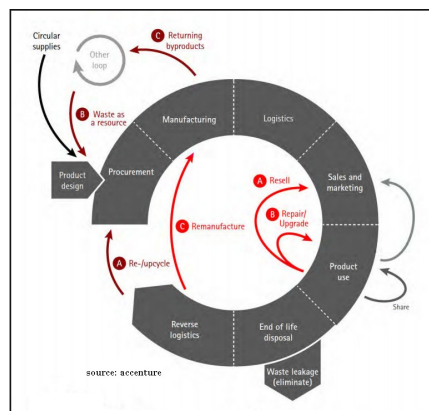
Circular supplies

C Returning byproducts

Other loop

B Waste as a resource

Manufacturing

Logistics

Product design

Procurement

A Resell

Sales and marketing

B Repair/ Upgrade

C Remanufacture

A Re-/upcycle

Product use

Share

Reverse logistics

End of life disposal

Waste leakage (eliminate)

source: accenture